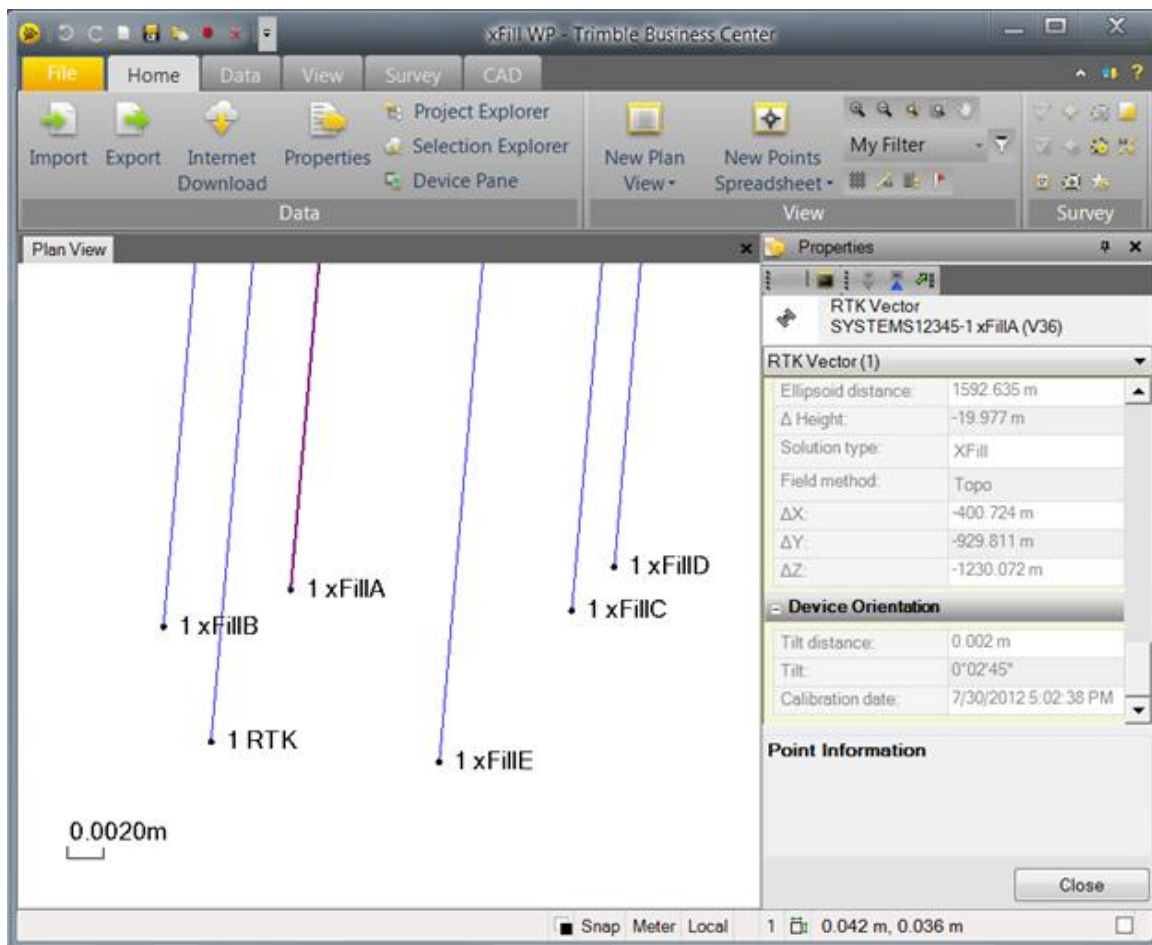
xFill WP - Trimble Business Center

File | Home | Data | View | Survey | CAD

Import | Export | Internet Download | Properties | Project Explorer | Selection Explorer | Device Pane
Data

New Plan View | New Points Spreadsheet | My Filter
View

Survey

Plan View

1 xFillD
1 xFillA
1 xFillB
1 xFillC
1 RTK
1 xFillE

0.0020m

Properties

RTK Vector
SYSTEMS12345-1 xFillA (V36)

RTK Vector (1)

| | |
|---|---|
| Ellipsoid distance: | 1592.635 m |
| Δ Height: | -19.977 m |
| Solution type: | XFill |
| Field method: | Topo |
| ΔX: | -400.724 m |
| ΔY: | -929.811 m |
| ΔZ: | -1230.072 m |

Device Orientation

| | |
|---|---|
| Tilt distance: | 0.002 m |
| Tilt: | 0°02'45" |
| Calibration date: | 7/30/2012 5:02:38 PM |

Point Information

Close

Snap | Meter | Local | 1 | 0.042 m, 0.036 m